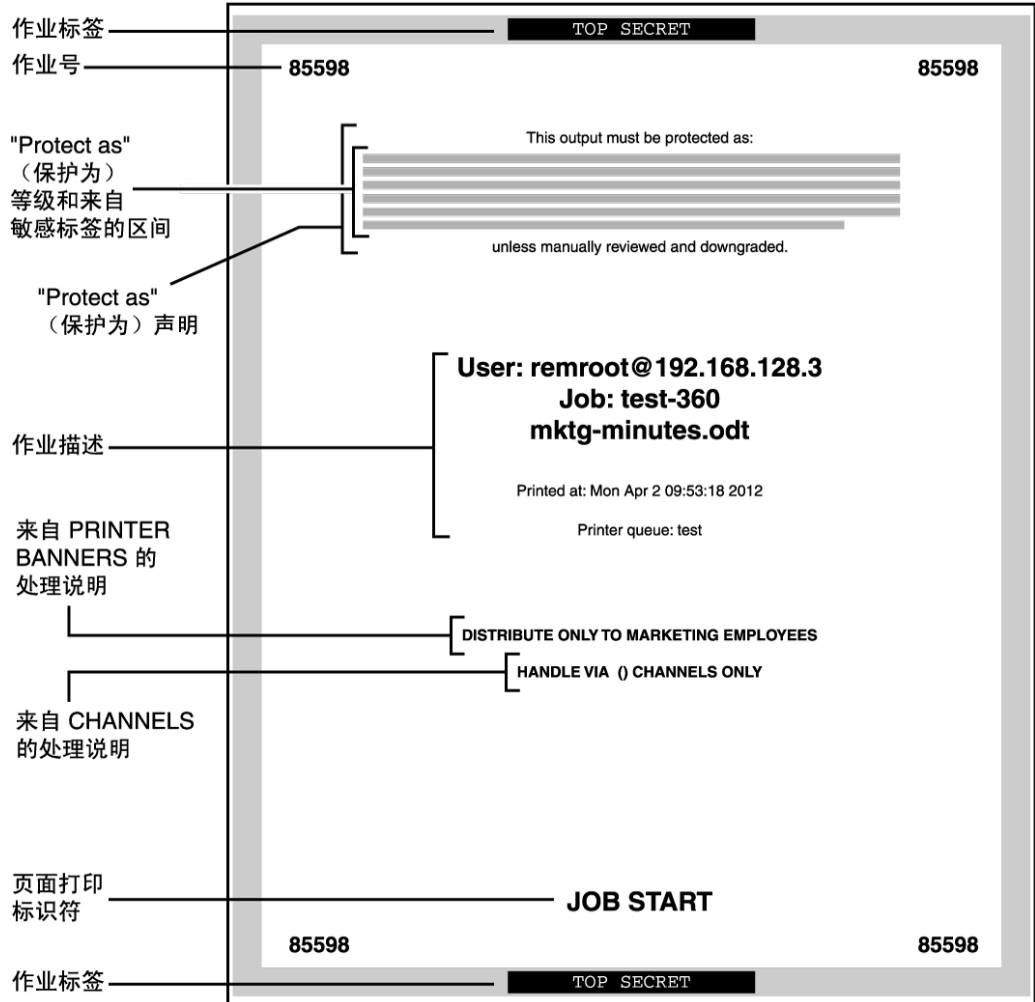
作业标签

TOP SECRET

作业号

85598

85598

"Protect as"（保护为）等级和来自敏感标签的区间

This output must be protected as:

unless manually reviewed and downgraded.

"Protect as"（保护为）声明

User: remroot@192.168.128.3
Job: test-360
mktg-minutes.odt

作业描述

Printed at: Mon Apr 2 09:53:18 2012

Printer queue: test

来自 PRINTER BANNERS 的处理说明

DISTRIBUTE ONLY TO MARKETING EMPLOYEES

HANDLE VIA () CHANNELS ONLY

来自 CHANNELS 的处理说明

页面打印标识符

JOB START

85598

85598

作业标签

TOP SECRET